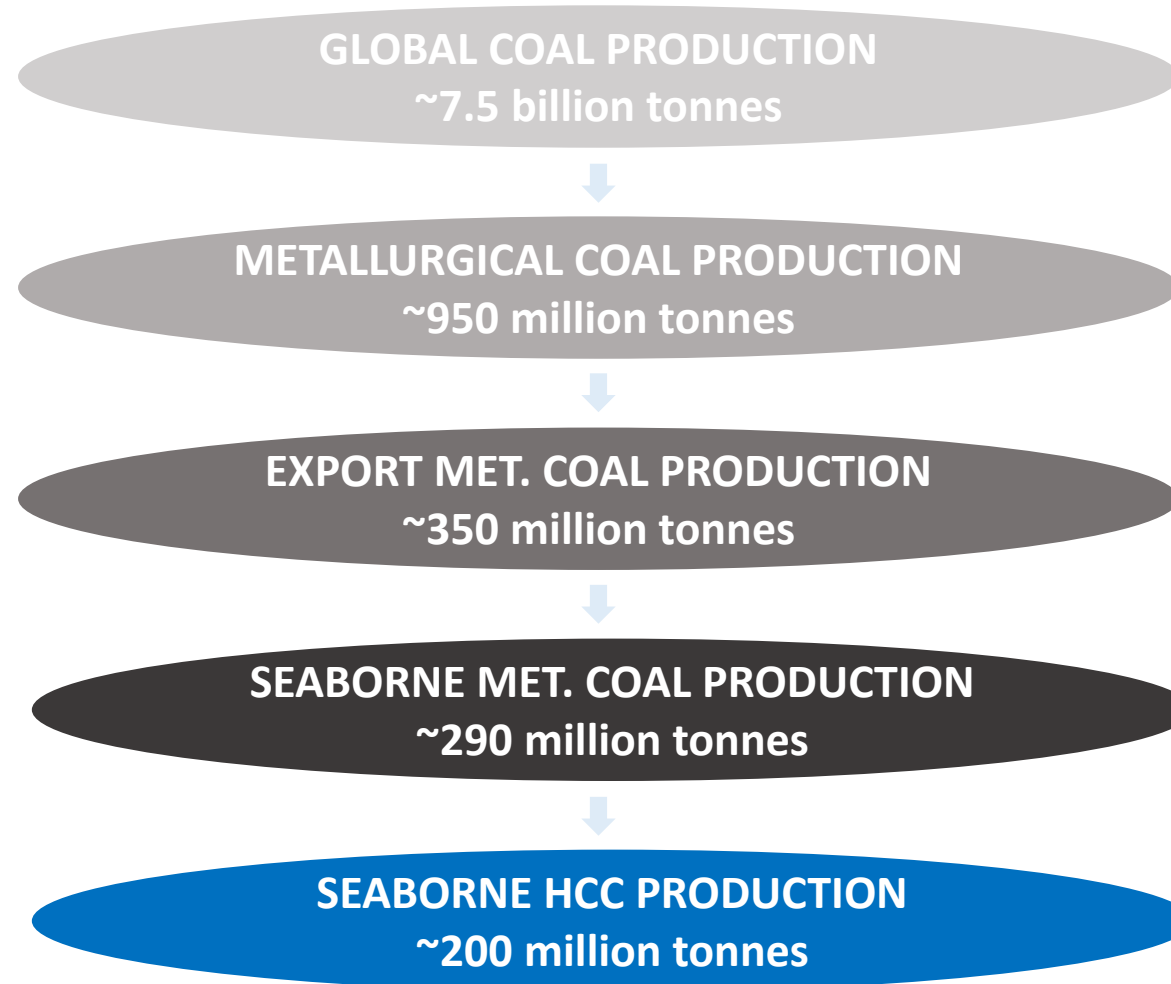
GLOBAL COAL PRODUCTION
~7.5 billion tonnes

METALLURGICAL COAL PRODUCTION
~950 million tonnes

EXPORT MET. COAL PRODUCTION
~350 million tonnes

SEABORNE MET. COAL PRODUCTION
~290 million tonnes

SEABORNE HCC PRODUCTION
~200 million tonnes